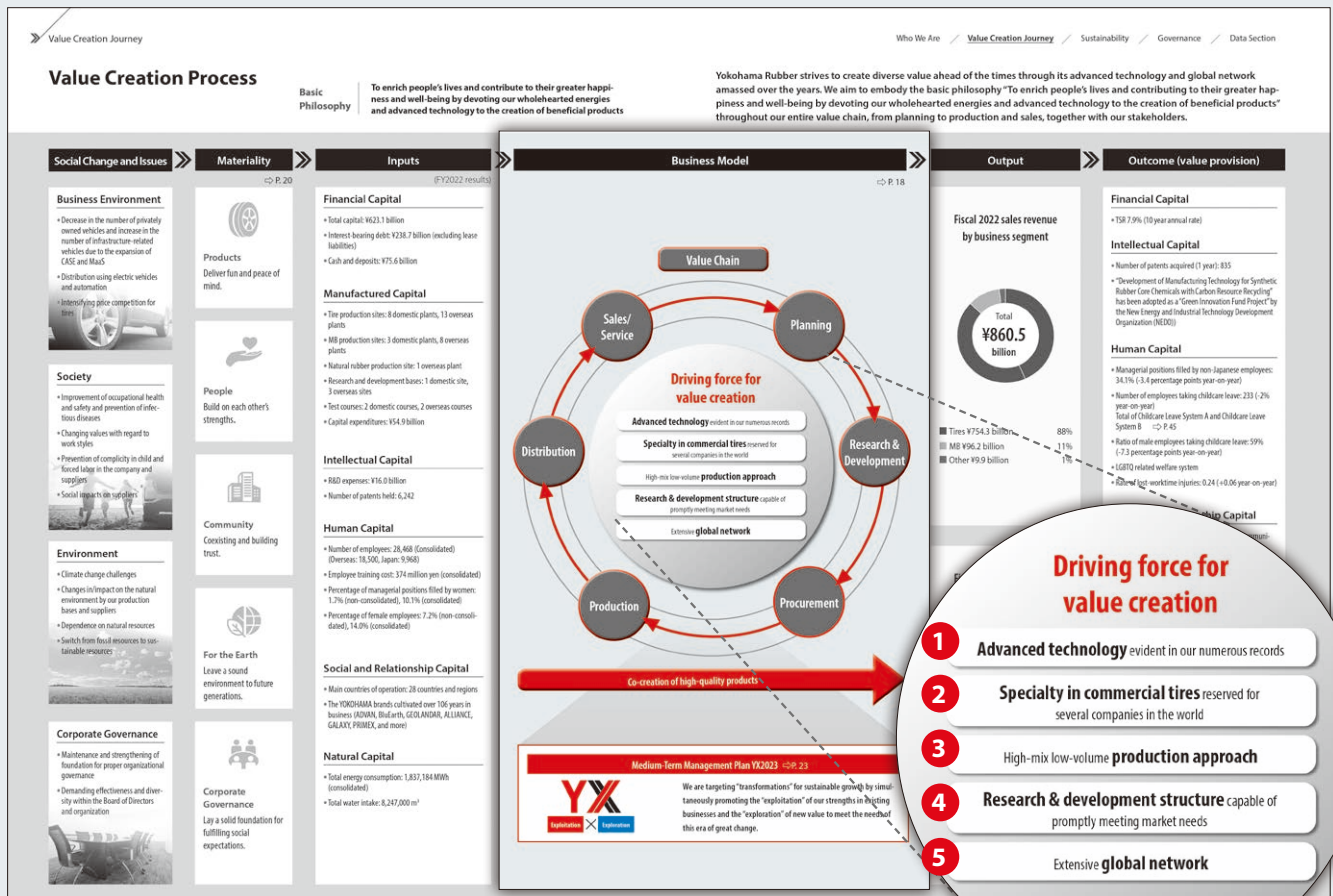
Value Creation Journey

Who We Are / Value Creation Journey / Sustainability / Governance / Data Section

Value Creation Process

Basic Philosophy

To enrich people's lives and contribute to their greater happiness and well-being by devoting our wholehearted energies and advanced technology to the creation of beneficial products

Yokohama Rubber strives to create diverse value ahead of the times through its advanced technology and global network amassed over the years. We aim to embody the basic philosophy "To enrich people's lives and contributing to their greater happiness and well-being by devoting our wholehearted energies and advanced technology to the creation of beneficial products" throughout our entire value chain, from planning to production and sales, together with our stakeholders.

Social Change and Issues

Business Environment

• Decrease in the number of privately owned vehicles and increase in the number of infrastructure-related vehicles due to the expansion of CASE and MaaS
• Distribution using electric vehicles and automation
• Intensifying price competition for tires

Society

• Improvement of occupational health and safety and prevention of infectious diseases
• Changing values with regard to work styles
• Prevention of complicity in child and forced labor in the company and suppliers
• Social impacts on suppliers

Environment

• Climate change challenges
• Changes in/impact on the natural environment by our production bases and suppliers
• Dependence on natural resources
• Switch from fossil resources to sustainable resources

Corporate Governance

• Maintenance and strengthening of foundation for proper organizational governance
• Demanding effectiveness and diversity within the Board of Directors and organization

Materiality

⇨ P. 20

Products
Deliver fun and peace of mind.

People
Build on each other's strengths.

Community
Coexisting and building trust.

For the Earth
Leave a sound environment to future generations.

Corporate Governance
Lay a solid foundation for fulfilling social expectations.

Inputs

(FY2022 results)

Financial Capital
• Total capital: ¥623.1 billion
• Interest-bearing debt: ¥238.7 billion (excluding lease liabilities)
• Cash and deposits: ¥75.6 billion

Manufactured Capital
• Tire production sites: 8 domestic plants, 13 overseas plants
• MB production sites: 3 domestic plants, 8 overseas plants
• Natural rubber production site: 1 overseas plant
• Research and development bases: 1 domestic site, 3 overseas sites
• Test courses: 2 domestic courses, 2 overseas courses
• Capital expenditures: ¥54.9 billion

Intellectual Capital
• R&D expenses: ¥16.0 billion
• Number of patents held: 6,242

Human Capital
• Number of employees: 28,468 (Consolidated) (Overseas: 18,500, Japan: 9,968)
• Employee training cost: 374 million yen (consolidated)
• Percentage of managerial positions filled by women: 1.7% (non-consolidated), 10.1% (consolidated)
• Percentage of female employees: 7.2% (non-consolidated), 14.0% (consolidated)

Social and Relationship Capital
• Main countries of operation: 28 countries and regions
• The YOKOHAMA brands cultivated over 106 years in business (ADVAN, BluEarth, GEOLANDAR, ALLIANCE, GALAXY, PRIMEX, and more)

Natural Capital
• Total energy consumption: 1,837,184 MWh (consolidated)
• Total water intake: 8,247,000 m³

Business Model

⇨ P. 18

Value Chain

Planning
Research & Development
Procurement
Production
Distribution
Sales/Service

Driving force for value creation

Advanced technology evident in our numerous records
Specialty in commercial tires reserved for several companies in the world
High-mix low-volume production approach
Research & development structure capable of promptly meeting market needs
Extensive global network

Co-creation of high-quality products

Medium-Term Management Plan YX2023 ⇨ P. 23

YX
Exploitation × Exploration

We are targeting "transformations" for sustainable growth by simultaneously promoting the "exploitation" of our strengths in existing businesses and the "exploration" of new value to meet the needs of this era of great change.

Output

Fiscal 2022 sales revenue by business segment

Total
¥860.5
billion

Tires ¥754.3 billion 88%
MB ¥96.2 billion 11%
Other ¥9.9 billion 1%

Outcome (value provision)

Financial Capital
• TSR 7.9% (10 year annual rate)

Intellectual Capital
• Number of patents acquired (1 year): 835
• "Development of Manufacturing Technology for Synthetic Rubber Core Chemicals with Carbon Resource Recycling" has been adopted as a "Green Innovation Fund Project" by the New Energy and Industrial Technology Development Organization (NEDO))

Human Capital
• Managerial positions filled by non-Japanese employees: 34.1% (-3.4 percentage points year-on-year)
• Number of employees taking childcare leave: 233 (-2% year-on-year)
Total of Childcare Leave System A and Childcare Leave System B ⇨ P. 45
• Ratio of male employees taking childcare leave: 59% (-7.3 percentage points year-on-year)
• LGBTQ related welfare system
• Rate of lost-worktime injuries: 0.24 (+0.06 year-on-year)

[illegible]hip Capital

Driving force for value creation

1 Advanced technology evident in our numerous records
2 Specialty in commercial tires reserved for several companies in the world
3 High-mix low-volume production approach
4 Research & development structure capable of promptly meeting market needs
5 Extensive global network